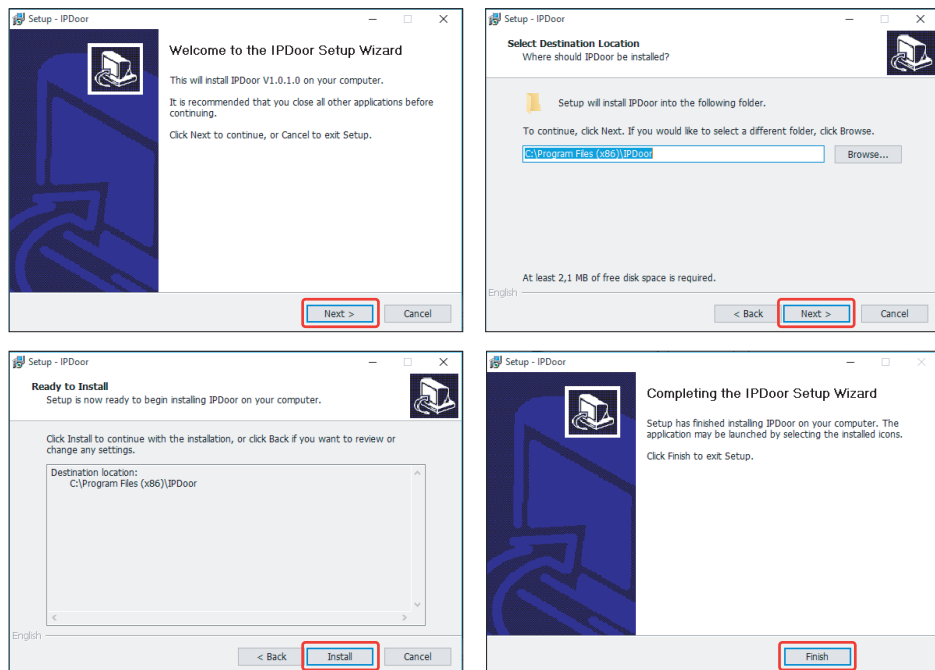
Setup - IPDoor

Welcome to the IPDoor Setup Wizard

This will install IPDoor V1.0.1.0 on your computer.

It is recommended that you close all other applications before continuing.

Click Next to continue, or Cancel to exit Setup.

Next >
Cancel

Setup - IPDoor

Select Destination Location
Where should IPDoor be installed?

Setup will install IPDoor into the following folder.

To continue, click Next. If you would like to select a different folder, click Browse.

C:\Program Files (x86)\IPDoor
Browse...

At least 2,1 MB of free disk space is required.

English
< Back
Next >
Cancel

Setup - IPDoor

Ready to Install
Setup is now ready to begin installing IPDoor on your computer.

Click Install to continue with the installation, or click Back if you want to review or change any settings.

Destination location:
C:\Program Files (x86)\IPDoor

English
< Back
Install
Cancel

Setup - IPDoor

Completing the IPDoor Setup Wizard

Setup has finished installing IPDoor on your computer. The application may be launched by selecting the installed icons.

Click Finish to exit Setup.

Finish